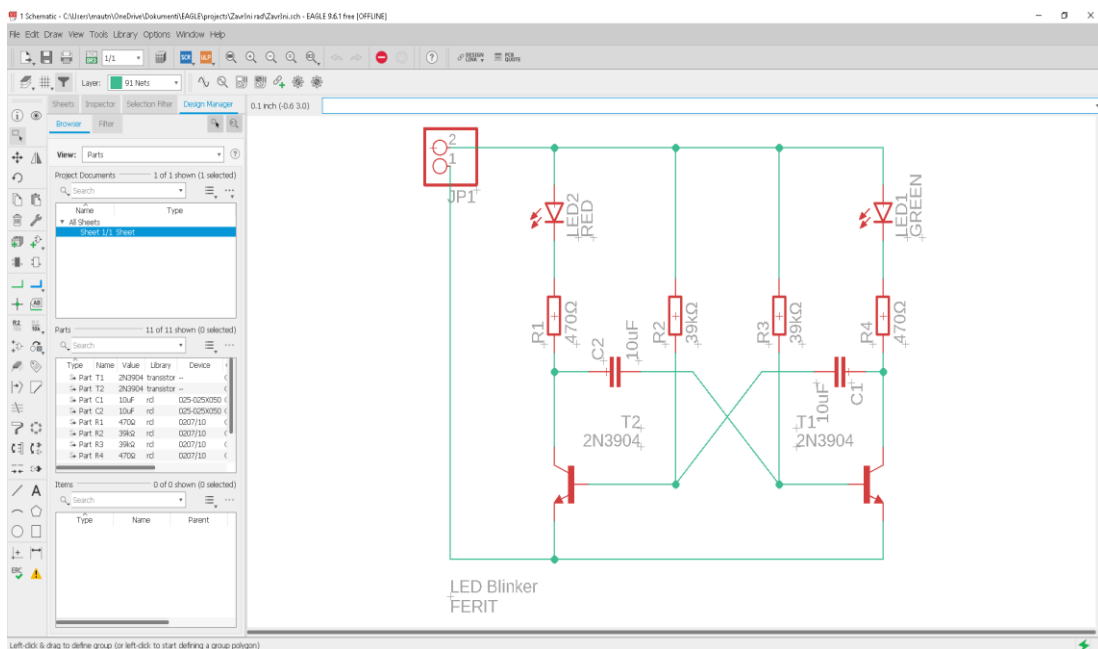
1 Schematic - C:\Users\mautn\OneDrive\Dokumenti\EAGLE\projects\Zavrlni rad\Zavrlni.sch - EAGLE 9.6.1 free [OFFLINE]

File Edit Draw View Tools Library Options Window Help

1/1

DESIGN LINK PCB QUOTE

Layer: 91 Nets

0.1 inch (-0.6 3.0)

Sheets Inspector Selection Filter Design Manager

Browser Filter

View: Parts

Project Documents 1 of 1 shown (1 selected)

Search

| Name | Type |
|---|---|
| All Sheets | |
| Sheet 1/1 Sheet | |

Parts 11 of 11 shown (0 selected)

Search

| Type | Name | Value | Library | Device |
|---|---|---|---|---|
| Part | T1 | 2N3904 | transistor | -- |
| Part | T2 | 2N3904 | transistor | -- |
| Part | C1 | 10uF | rcl | 025-025X050 |
| Part | C2 | 10uF | rcl | 025-025X050 |
| Part | R1 | 470Ω | rcl | 0207/10 |
| Part | R2 | 39kΩ | rcl | 0207/10 |
| Part | R3 | 39kΩ | rcl | 0207/10 |
| Part | R4 | 470Ω | rcl | 0207/10 |

Items 0 of 0 shown (0 selected)

Search

| Type | Name | Parent |
|---|---|---|

2
1
JP1

LED2 RED
LED1 GREEN
R1 470Ω
C2 10uF
R2 39kΩ
R3 39kΩ
10uF C1
R4 470Ω
T2 2N3904
T1 2N3904

LED Blinker
FERIT

Left-click & drag to define group (or left-click to start defining a group polygon)